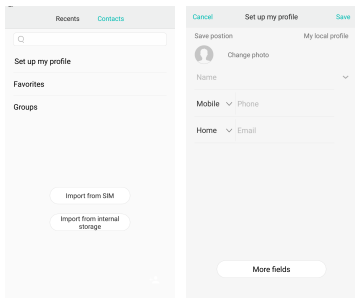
Recents Contacts

Set up my profile

Favorites

Groups

Import from SIM

Import from internal storage

Cancel Set up my profile Save

Save position My local profile

Change photo

Name

Mobile Phone

Home Email

More fields